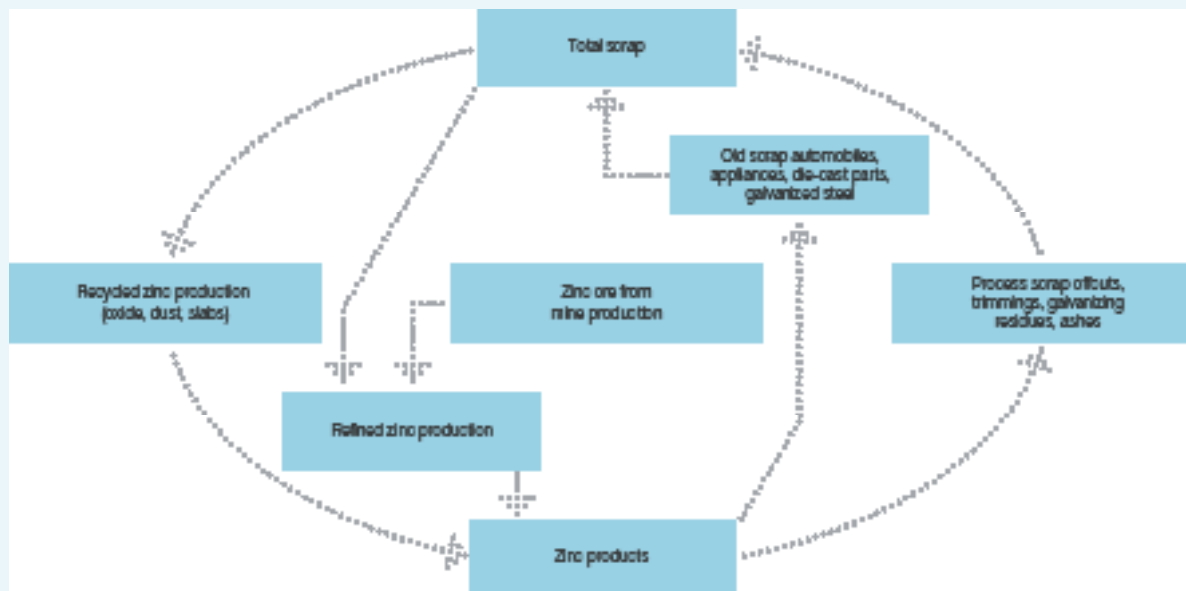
Total scrap

Old scrap automobiles, appliances, die-cast parts, galvanized steel

Recycled zinc production (oxide, dust, slabs)

Zinc ore from mine production

Process scrap offcuts, trimmings, galvanizing residues, ashes

Refined zinc production

Zinc products